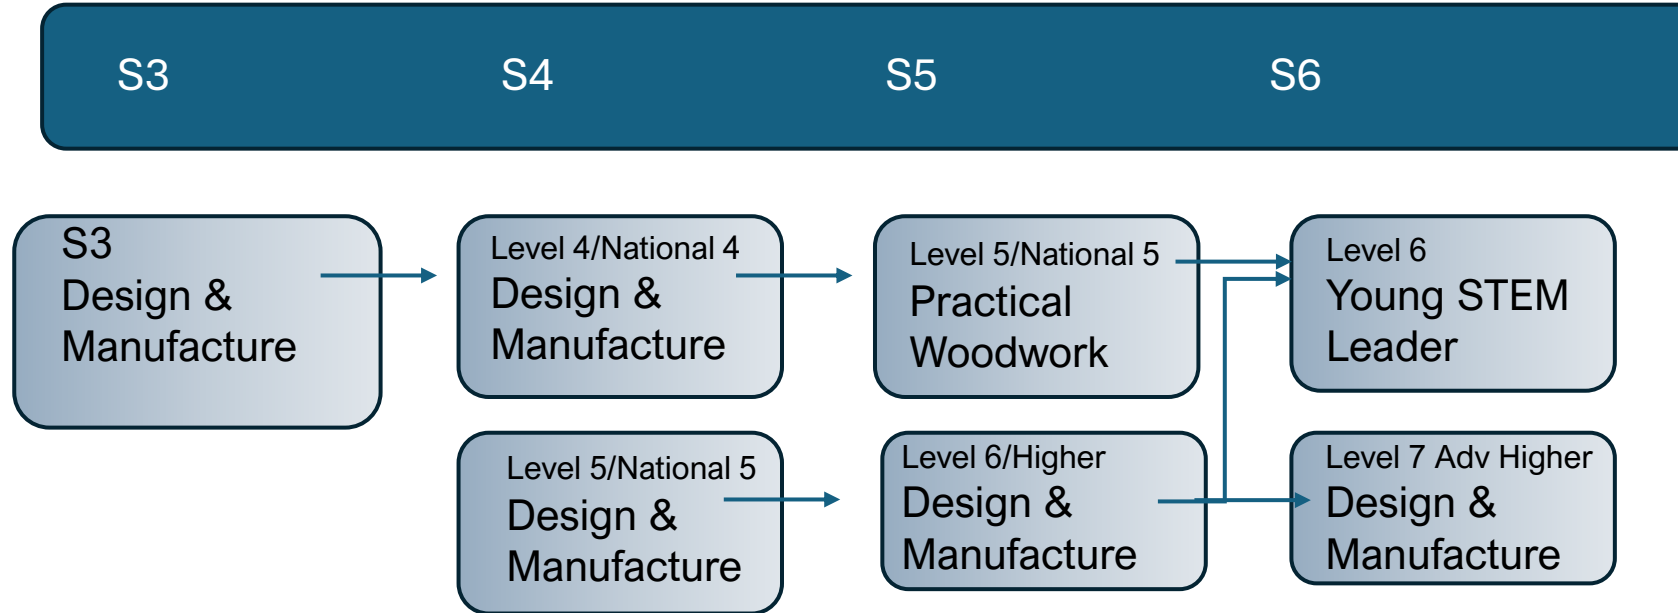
S3 S4 S5 S6

S3
Design &
Manufacture

Level 4/National 4
Design &
Manufacture

Level 5/National 5
Practical
Woodwork

Level 6
Young STEM
Leader

Level 5/National 5
Design &
Manufacture

Level 6/Higher
Design &
Manufacture

Level 7 Adv Higher
Design &
Manufacture